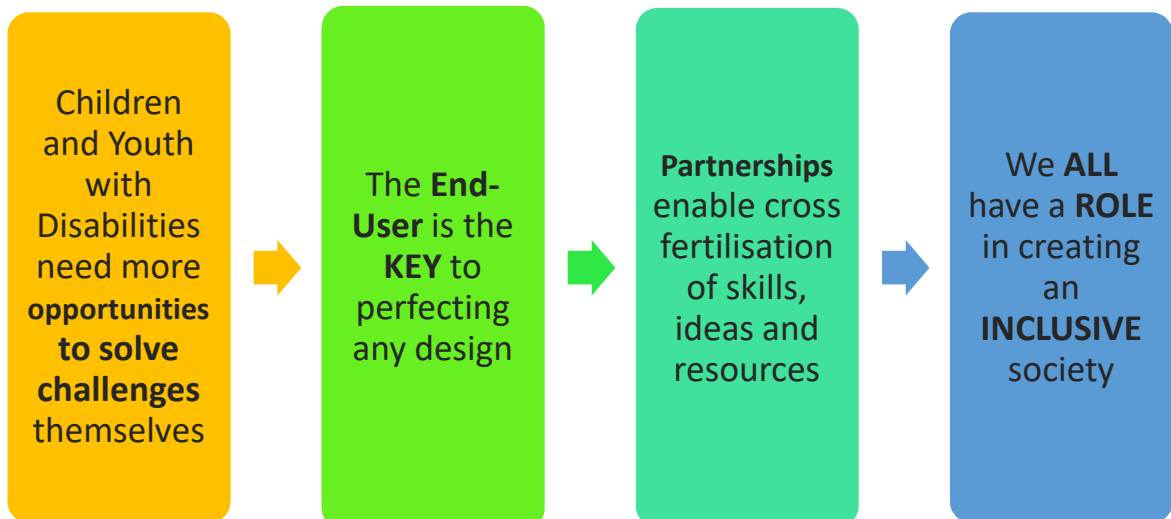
Children and Youth with Disabilities need more **opportunities to solve challenges** themselves

The **End-User** is the **KEY** to perfecting any design

**Partnerships** enable cross fertilisation of skills, ideas and resources

We **ALL** have a **ROLE** in creating an **INCLUSIVE** society